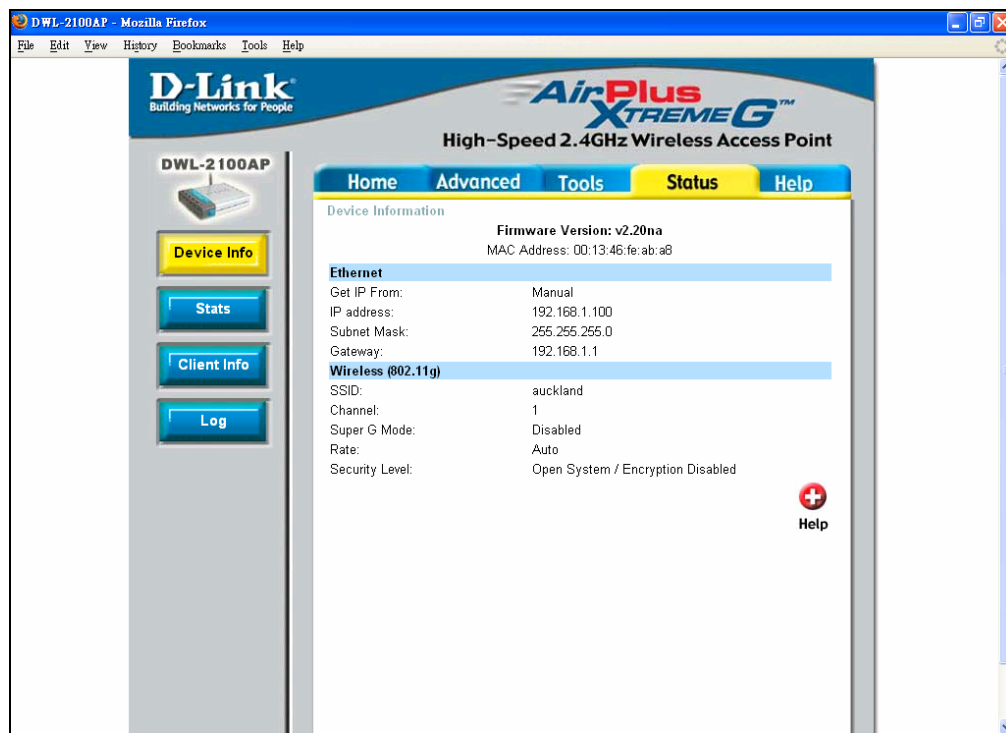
DWL-2100AP - Mozilla Firefox

File Edit View History Bookmarks Tools Help

D-Link
Building Networks for People

AirPlus XTREME G™
High-Speed 2.4GHz Wireless Access Point

DWL-2100AP

Home Advanced Tools Status Help

Device Info
Stats
Client Info
Log

Device Information

Firmware Version: v2.20na
MAC Address: 00:13:46:fe:ab:a8

| Ethernet | |
|---|---|
| Get IP From: | Manual |
| IP address: | 192.168.1.100 |
| Subnet Mask: | 255.255.255.0 |
| Gateway: | 192.168.1.1 |
| **Wireless (802.11g)** | |
| SSID: | auckland |
| Channel: | 1 |
| Super G Mode: | Disabled |
| Rate: | Auto |
| Security Level: | Open System / Encryption Disabled |

Help